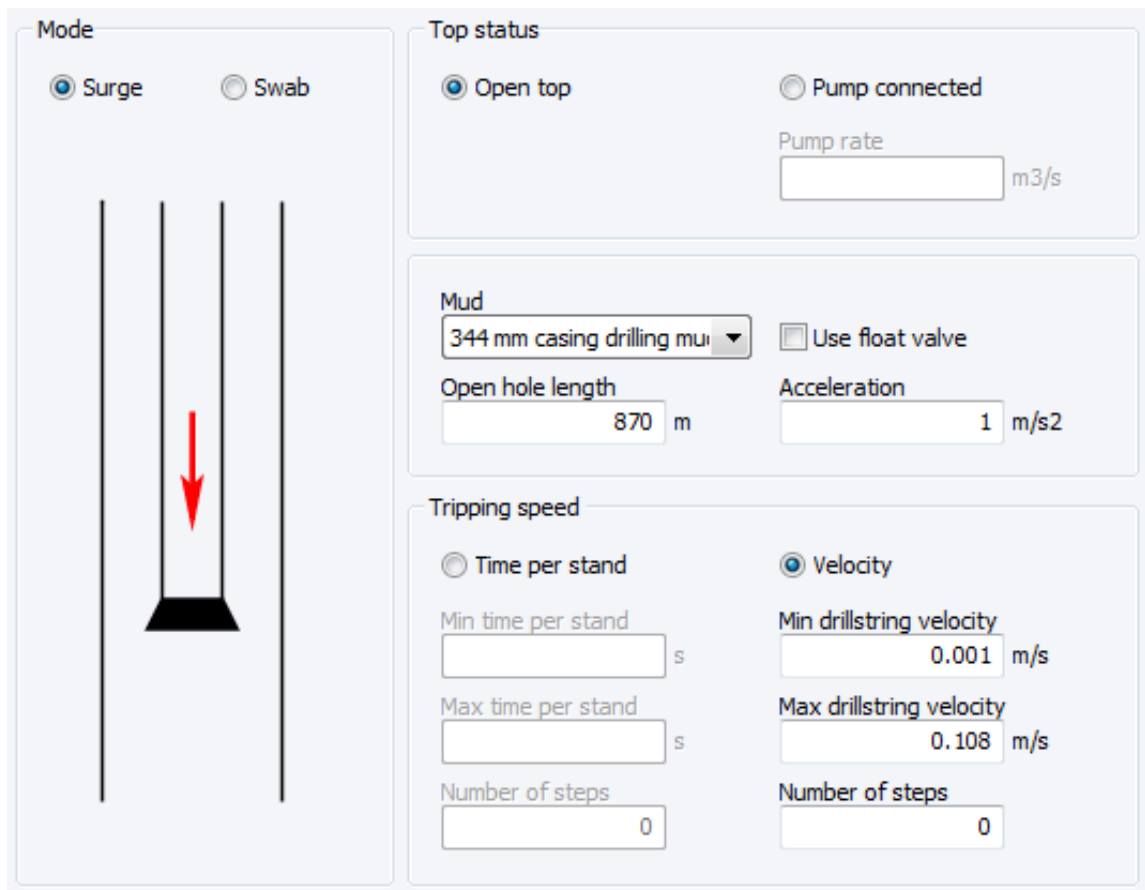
Mode

Surge Swab

Top status

Open top Pump connected

Pump rate

m3/s

Mud

344 mm casing drilling mu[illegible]

Use float valve

Open hole length

870 m

Acceleration

1 m/s2

Tripping speed

Time per stand Velocity

Min time per stand

s

Min drillstring velocity

0.001 m/s

Max time per stand

s

Max drillstring velocity

0.108 m/s

Number of steps

0

Number of steps

0